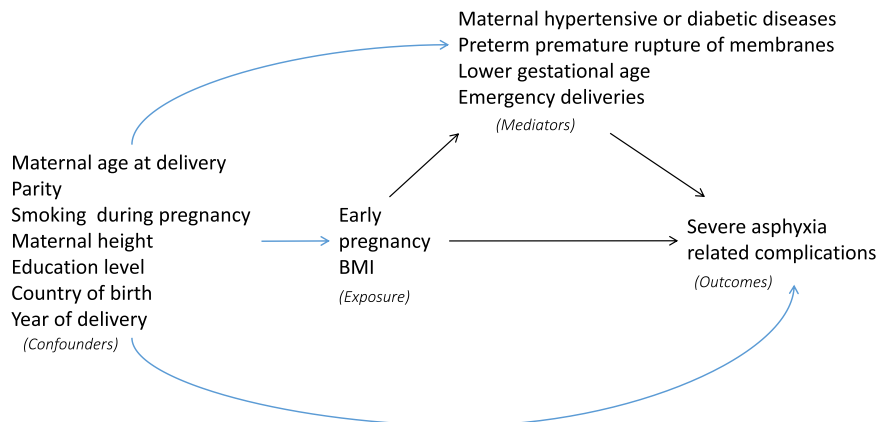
Maternal hypertensive or diabetic diseases
Preterm premature rupture of membranes
Lower gestational age
Emergency deliveries
(Mediators)

Maternal age at delivery
Parity
Smoking during pregnancy
Maternal height
Education level
Country of birth
Year of delivery
(Confounders)

Early pregnancy BMI
(Exposure)

Severe asphyxia related complications
(Outcomes)